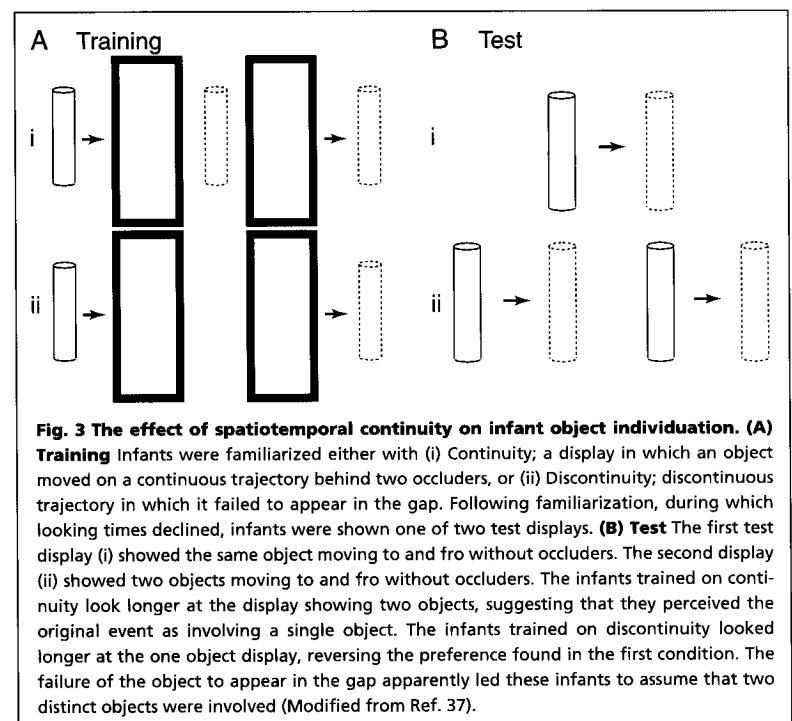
A Training

B Test

i

ii

i

ii

**Fig. 3 The effect of spatiotemporal continuity on infant object individuation. (A) Training** Infants were familiarized either with (i) Continuity; a display in which an object moved on a continuous trajectory behind two occluders, or (ii) Discontinuity; discontinuous trajectory in which it failed to appear in the gap. Following familiarization, during which looking times declined, infants were shown one of two test displays. **(B) Test** The first test display (i) showed the same object moving to and fro without occluders. The second display (ii) showed two objects moving to and fro without occluders. The infants trained on continuity look longer at the display showing two objects, suggesting that they perceived the original event as involving a single object. The infants trained on discontinuity looked longer at the one object display, reversing the preference found in the first condition. The failure of the object to appear in the gap apparently led these infants to assume that two distinct objects were involved (Modified from Ref. 37).